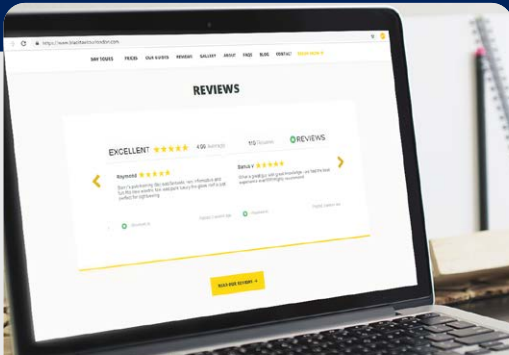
https://www.blacktaxitourslondon.com

DAY TOURS FRIENDS OUR GUIDES REVIEWS GALLERY ABOUT FAQS BLOG CONTACT BOOK NOW

REVIEWS

EXCELLENT ★★★★★ 4.86 Average

115 Reviews

REVIEWS

Raymond ★★★★★

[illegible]

Selina V ★★★★★

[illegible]

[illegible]

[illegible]

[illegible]

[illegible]

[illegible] ›